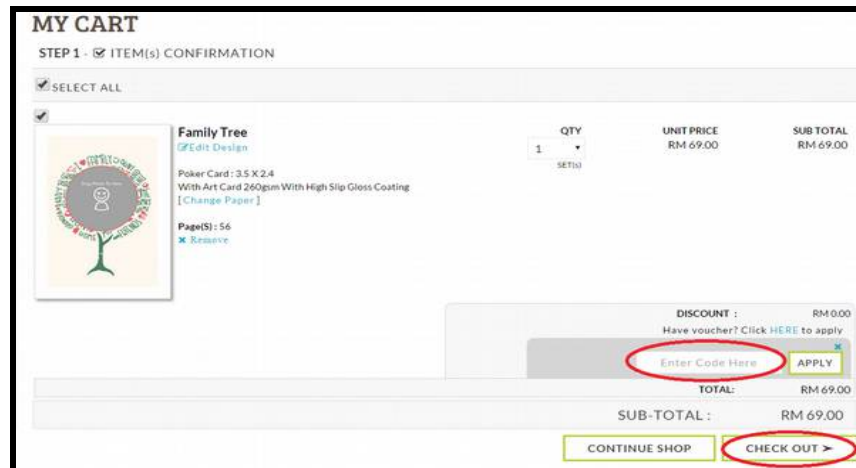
MY CART

STEP 1 - ☑ ITEM(s) CONFIRMATION

SELECT ALL

Family Tree
Edit Design

Poker Card : 3.5 X 2.4
With Art Card 260gsm With High Slip Gloss Coating
[ Change Paper ]

Page(S) : 56
× Remove

| QTY | UNIT PRICE | SUB TOTAL |
|---|---|---|
| 1 SET(S) | RM 69.00 | RM 69.00 |

DISCOUNT : RM 0.00
Have voucher? Click HERE to apply

Enter Code Here
APPLY

TOTAL: RM 69.00

SUB-TOTAL : RM 69.00

CONTINUE SHOP
CHECK OUT ➤